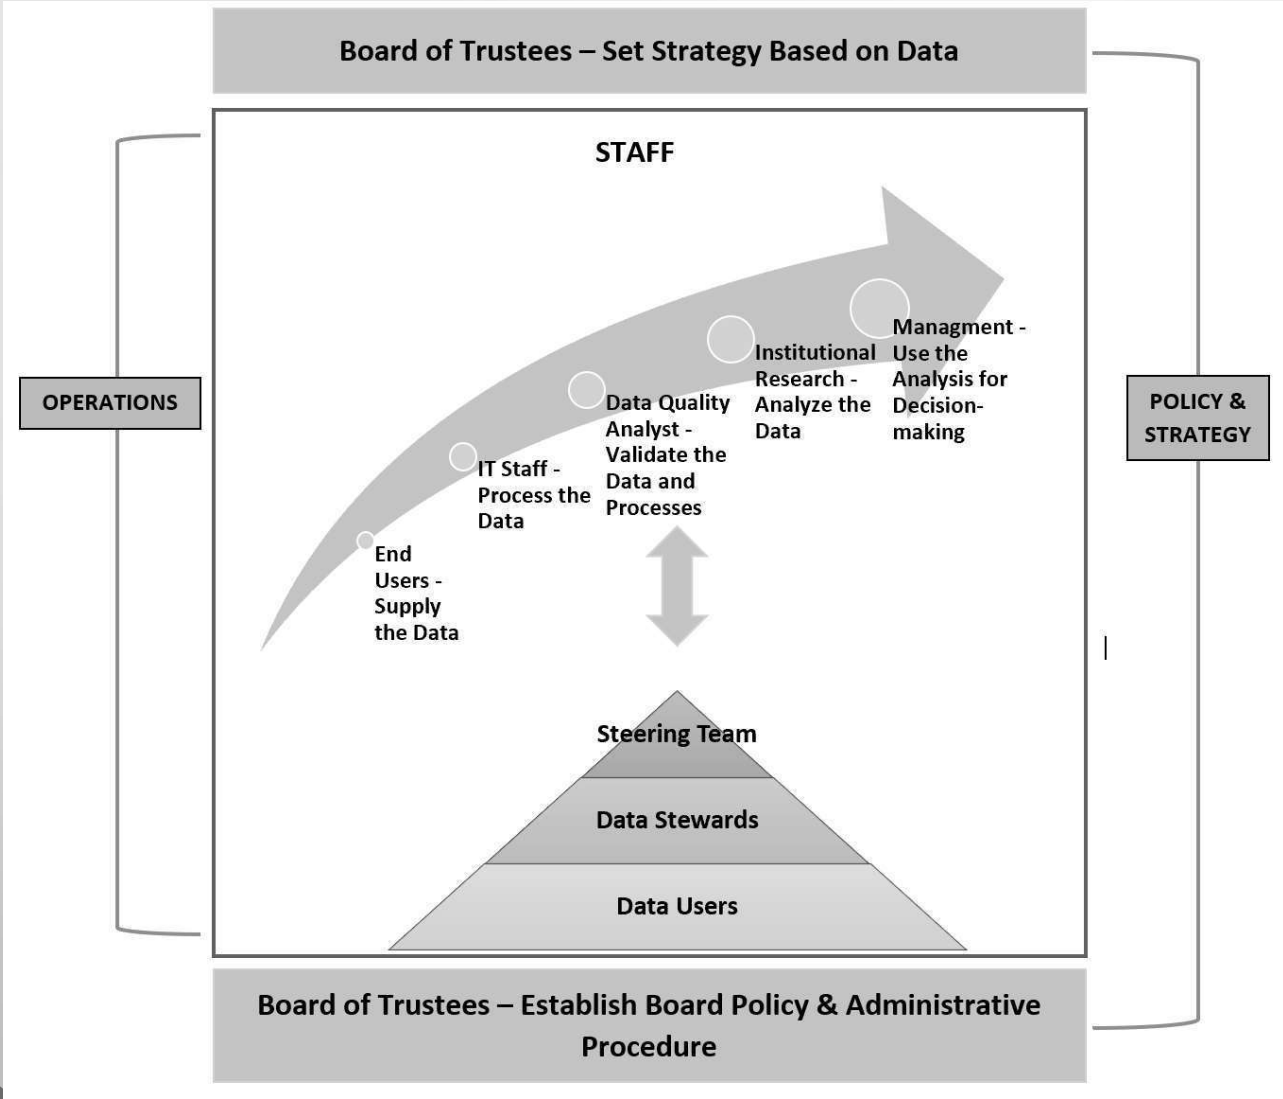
Board of Trustees – Set Strategy Based on Data

OPERATIONS

STAFF

End Users - Supply the Data

IT Staff - Process the Data

Data Quality Analyst - Validate the Data and Processes

Institutional Research - Analyze the Data

Managment - Use the Analysis for Decision-making

POLICY & STRATEGY

Steering Team

Data Stewards

Data Users

Board of Trustees – Establish Board Policy & Administrative Procedure